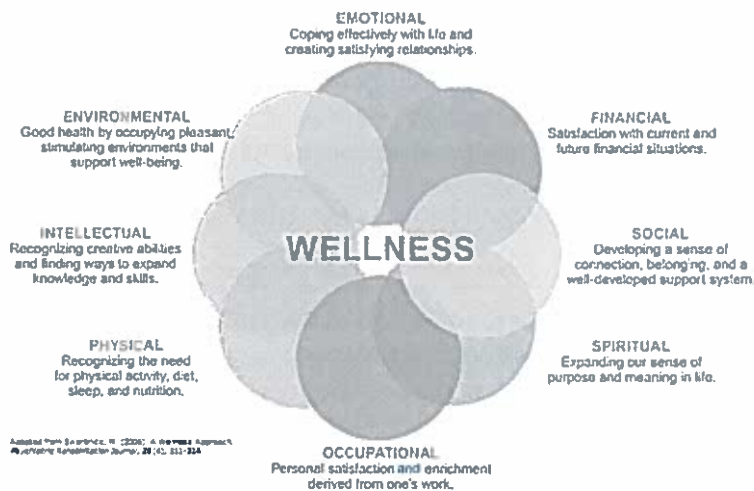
EMOTIONAL
Coping effectively with life and creating satisfying relationships.

ENVIRONMENTAL
Good health by occupying pleasant, stimulating environments that support well-being.

FINANCIAL
Satisfaction with current and future financial situations.

INTELLECTUAL
Recognizing creative abilities and finding ways to expand knowledge and skills.

WELLNESS

SOCIAL
Developing a sense of connection, belonging, and a well-developed support system.

PHYSICAL
Recognizing the need for physical activity, diet, sleep, and nutrition.

SPIRITUAL
Expanding our sense of purpose and meaning in life.

Adapted from Swarbrick, M. (2006). A Wellness Approach. Psychiatric Rehabilitation Journal, 29 (4), 311-314

OCCUPATIONAL
Personal satisfaction and enrichment derived from one's work.